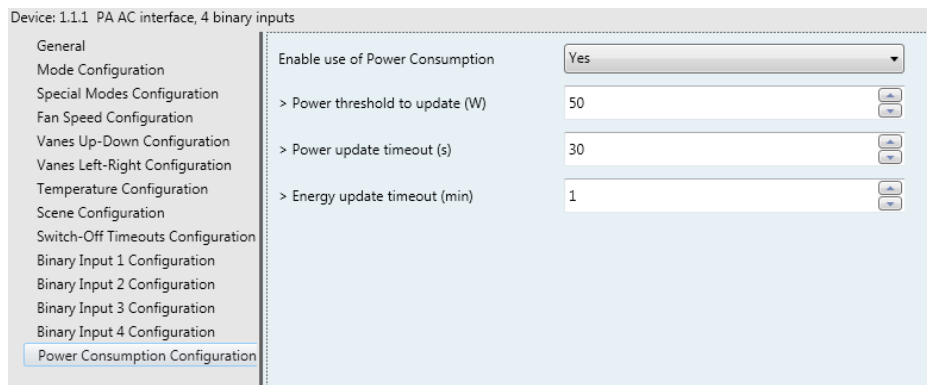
Device: 1.1.1 PA AC interface, 4 binary inputs

General
Mode Configuration
Special Modes Configuration
Fan Speed Configuration
Vanes Up-Down Configuration
Vanes Left-Right Configuration
Temperature Configuration
Scene Configuration
Switch-Off Timeouts Configuration
Binary Input 1 Configuration
Binary Input 2 Configuration
Binary Input 3 Configuration
Binary Input 4 Configuration
Power Consumption Configuration

Enable use of Power Consumption | Yes
> Power threshold to update (W) | 50
> Power update timeout (s) | 30
> Energy update timeout (min) | 1